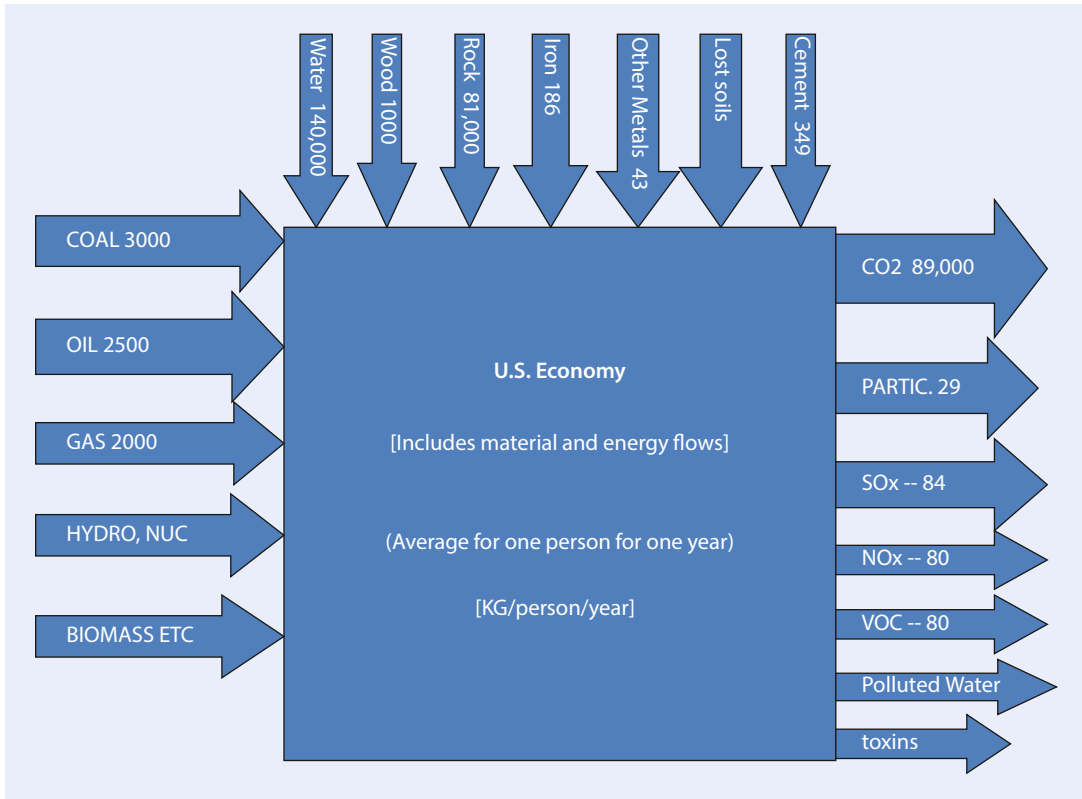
Water 140,000

Wood 1000

Rock 81,000

Iron 186

Other Metals 43

Lost soils

Cement 349

COAL 3000

OIL 2500

GAS 2000

HYDRO, NUC

BIOMASS ETC

U.S. Economy

[Includes material and energy flows]

(Average for one person for one year)

[KG/person/year]

CO2 89,000

PARTIC. 29

SOx -- 84

NOx -- 80

VOC -- 80

Polluted Water

toxins